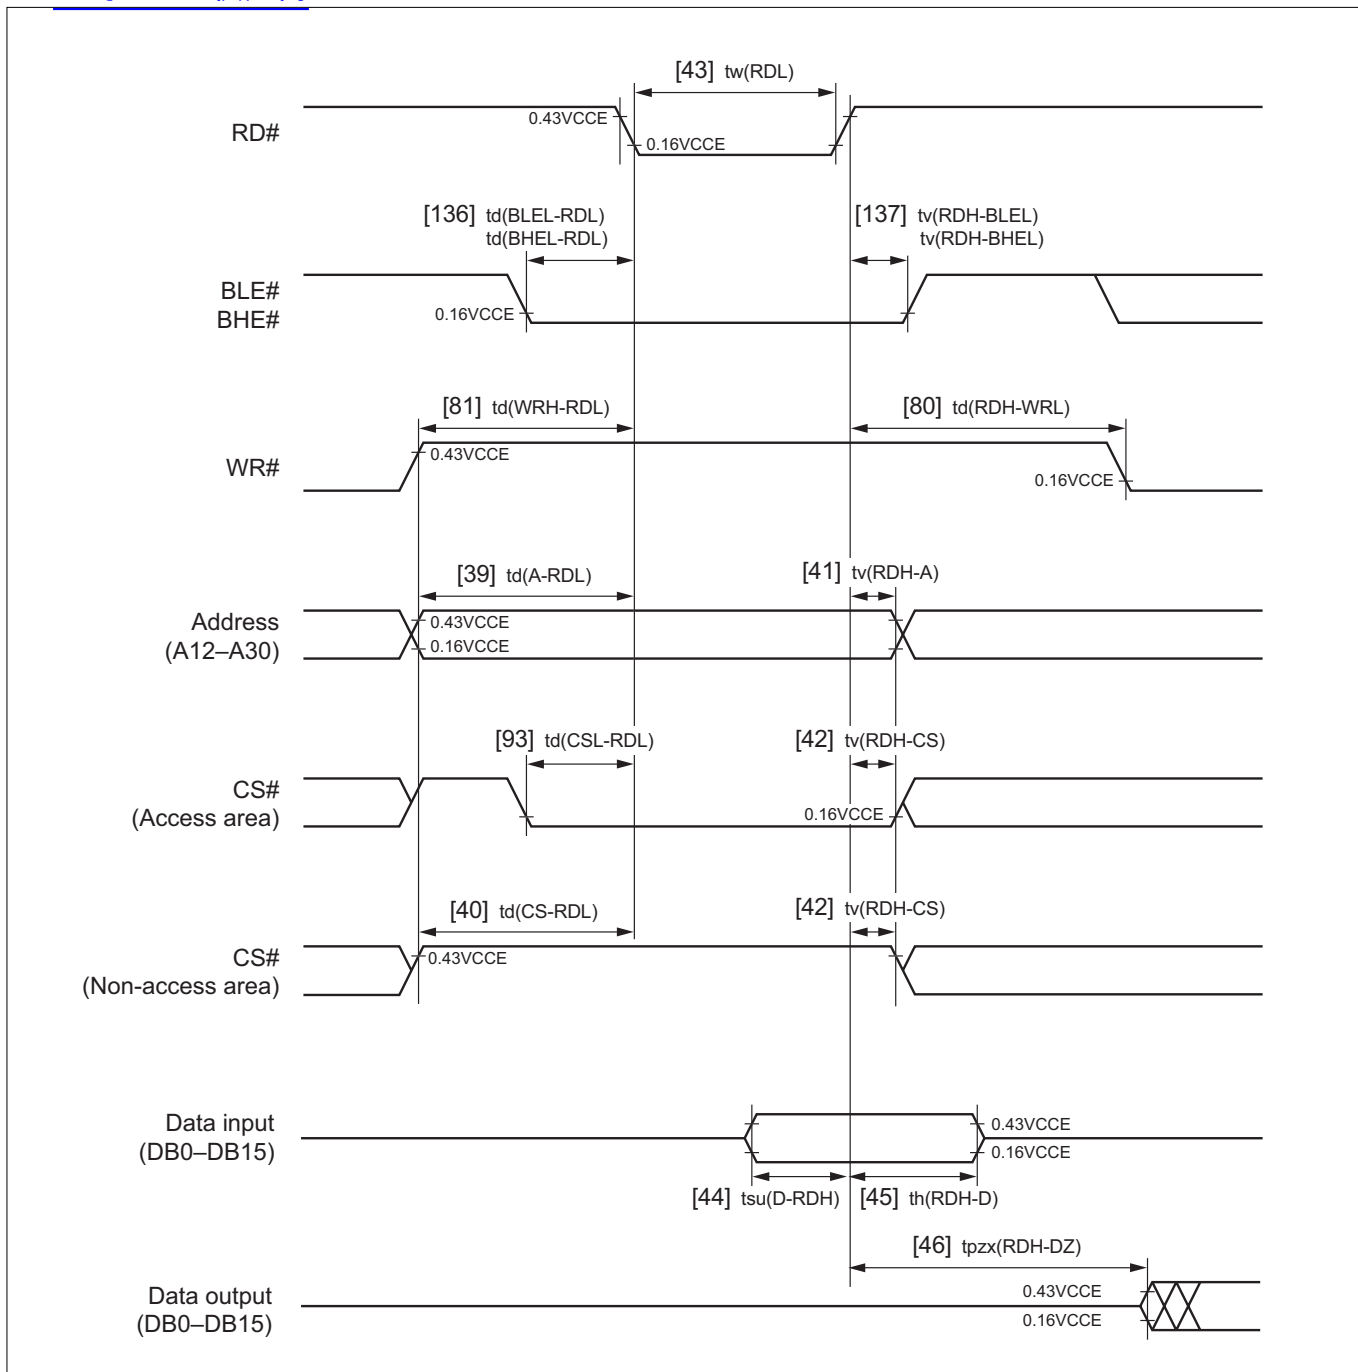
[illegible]

[43] tw(RDL)

RD#

0.43VCCE

0.16VCCE

[136] td(BLEL-RDL)
td(BHEL-RDL)

[137] tv(RDH-BLEL)
tv(RDH-BHEL)

BLE#
BHE#

0.16VCCE

[81] td(WRH-RDL)

[80] td(RDH-WRL)

WR#

0.43VCCE

0.16VCCE

[39] td(A-RDL)

[41] tv(RDH-A)

Address
(A12–A30)

0.43VCCE

0.16VCCE

[93] td(CSL-RDL)

[42] tv(RDH-CS)

CS#
(Access area)

0.16VCCE

[40] td(CS-RDL)

[42] tv(RDH-CS)

CS#
(Non-access area)

0.43VCCE

Data input
(DB0–DB15)

0.43VCCE

0.16VCCE

[44] tsu(D-RDH)

[45] th(RDH-D)

[46] tpzx(RDH-DZ)

Data output
(DB0–DB15)

0.43VCCE

0.16VCCE